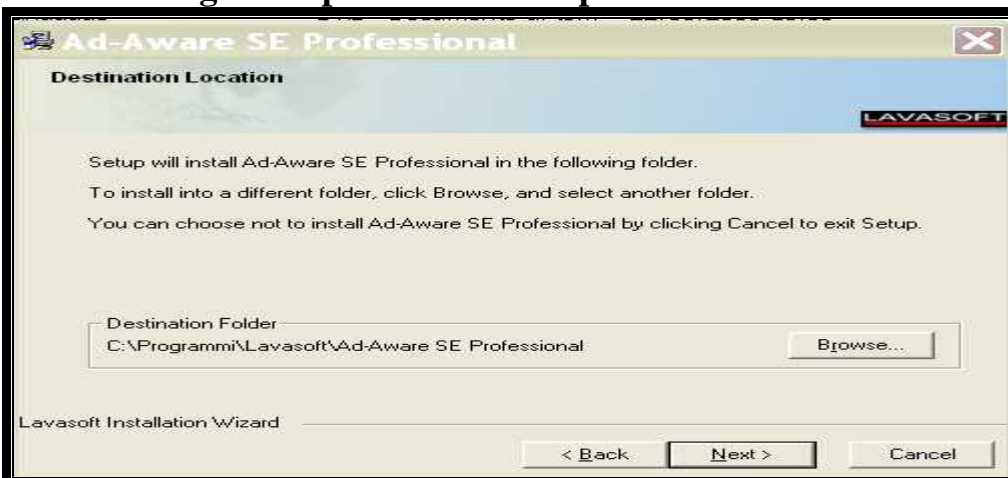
Ad-Aware SE Professional

Destination Location

LAVASOFT

Setup will install Ad-Aware SE Professional in the following folder.

To install into a different folder, click Browse, and select another folder.

You can choose not to install Ad-Aware SE Professional by clicking Cancel to exit Setup.

Destination Folder

C:\Programmi\Lavasoft\Ad-Aware SE Professional

Browse...

Lavasoft Installation Wizard

< Back

Next >

Cancel